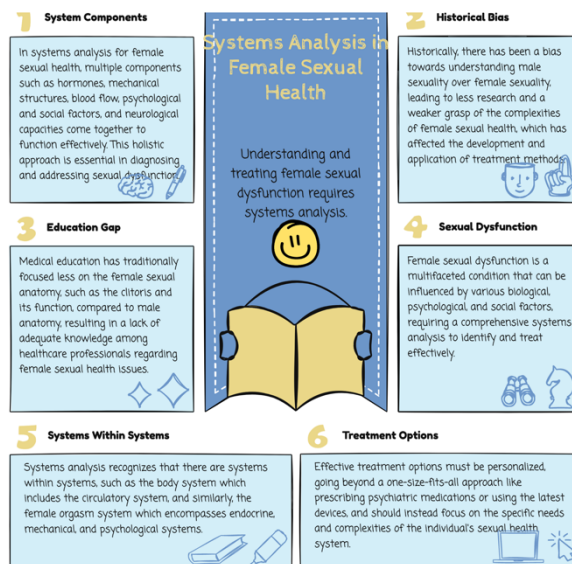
Systems Analysis in Female Sexual Health

Understanding and treating female sexual dysfunction requires systems analysis.

1 System Components

In systems analysis for female sexual health, multiple components such as hormones, mechanical structures, blood flow, psychological and social factors, and neurological capacities come together to function effectively. This holistic approach is essential in diagnosing and addressing sexual dysfunction.

2 Historical Bias

Historically, there has been a bias towards understanding male sexuality over female sexuality, leading to less research and a weaker grasp of the complexities of female sexual health, which has affected the development and application of treatment methods.

3 Education Gap

Medical education has traditionally focused less on the female sexual anatomy, such as the clitoris and its function, compared to male anatomy, resulting in a lack of adequate knowledge among healthcare professionals regarding female sexual health issues.

4 Sexual Dysfunction

Female sexual dysfunction is a multifaceted condition that can be influenced by various biological, psychological, and social factors, requiring a comprehensive systems analysis to identify and treat effectively.

5 Systems Within Systems

Systems analysis recognizes that there are systems within systems, such as the body system which includes the circulatory system, and similarly, the female orgasm system which encompasses endocrine, mechanical, and psychological systems.

6 Treatment Options

Effective treatment options must be personalized, going beyond a one-size-fits-all approach like prescribing psychiatric medications or using the latest devices, and should instead focus on the specific needs and complexities of the individual's sexual health system.